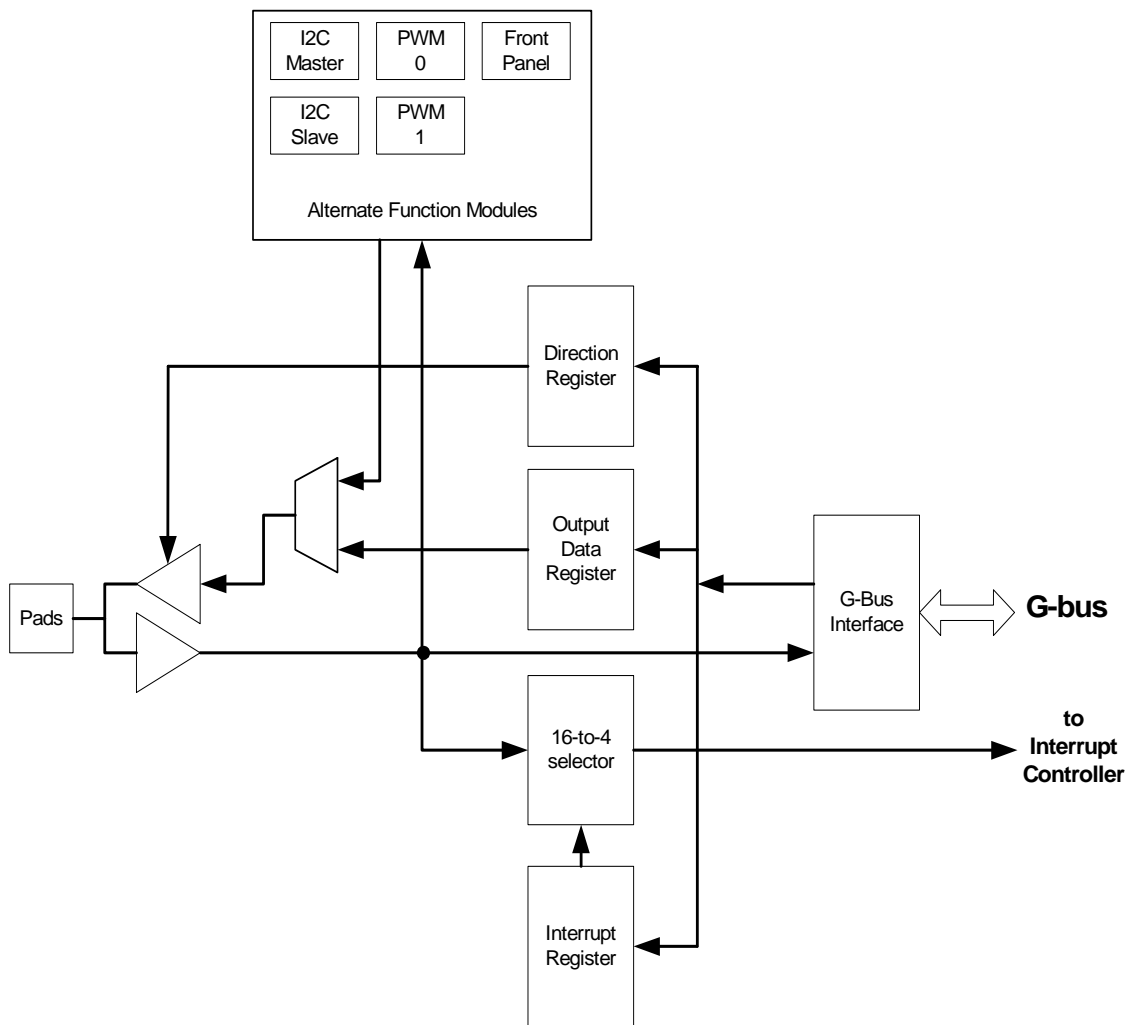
I2C Master

PWM 0

Front Panel

I2C Slave

PWM 1

Alternate Function Modules

Direction Register

Output Data Register

G-Bus Interface

G-bus

Pads

16-to-4 selector

to Interrupt Controller

Interrupt Register